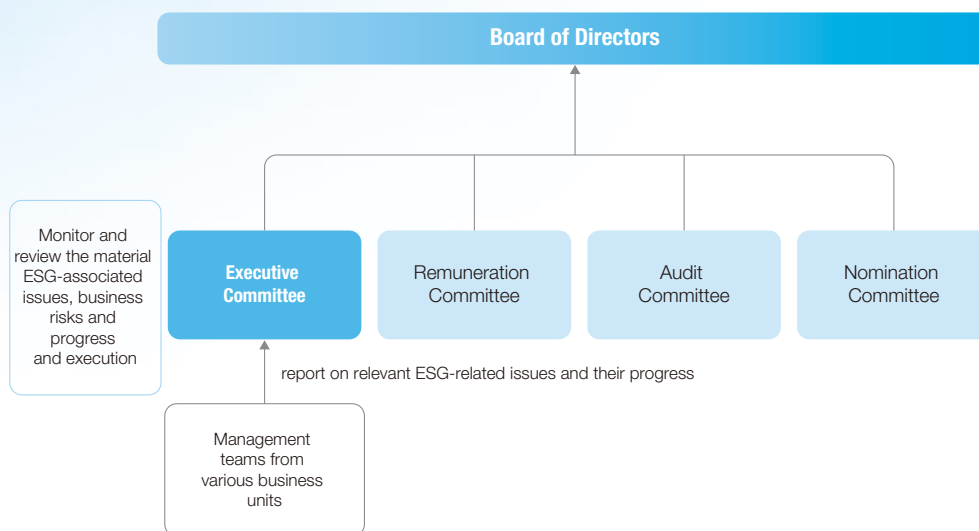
Board of Directors

Monitor and review the material ESG-associated issues, business risks and progress and execution

Executive Committee

Remuneration Committee

Audit Committee

Nomination Committee

report on relevant ESG-related issues and their progress

Management teams from various business units